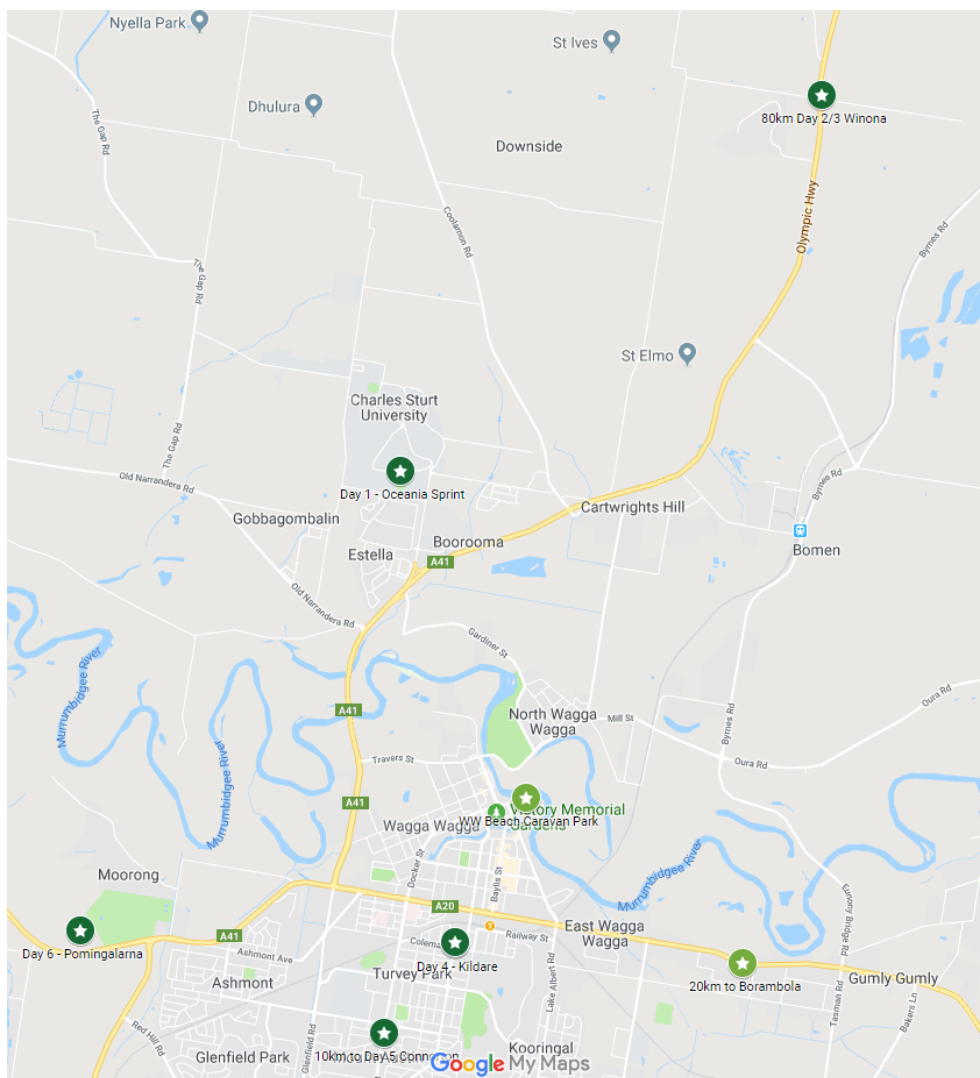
Nyella Park
St Ives
80km Day 2/3 Winona
Dhulura
Downside
The Gap Rd
Coolamon Rd
Olympic Hwy
Byrnes Rd
The Gap Rd
St Elmo
Charles Sturt University
The Gap Rd
Old Narrandera Rd
Day 1 - Oceania Sprint
Cartwrights Hill
Byrnes Rd
Gobbagombalin
Bomen
Estella
Boorooma
A41
Old Narrandera Rd
Gardiner St
Murrumbidgee River
A41
North Wagga Wagga
Mill St
Oura Rd
Byrnes Rd
Murrumbidgee River
Travers St
Oura Rd
A41
Victory Memorial Gardens
WW Beach Caravan Park
Wagga Wagga
Murrumbidgee River
Moorong
Docker St
Baylis St
Eunony Bridge Rd
A20
Day 6 - Pomingalarna
A41
Coleman
Railway St
East Wagga Wagga
Ashmont Ave
Day 4 - Kildare
Turvey Park
20km to Borambola
Gumly Gumly
Ashmont
Lake Albert Rd
Tasman Rd
Bakers Ln
Red Hill Rd
Glenfield Rd
Glenfield Park
10km to Day 5 Conn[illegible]
Kooringal
Google My Maps